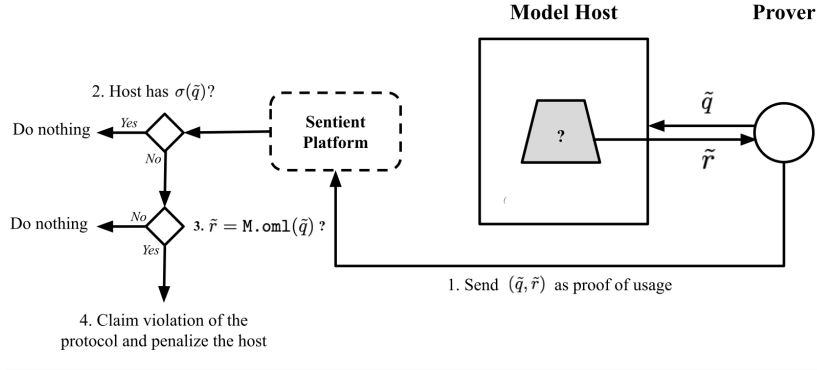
Model Host

Prover

2. Host has $\sigma(\tilde{q})$?

Do nothing

Yes

No

Sentient Platform

?

$\tilde{q}$

$\tilde{r}$

Do nothing

No

Yes

3. $\tilde{r} = \texttt{M.oml}(\tilde{q})$ ?

1. Send $(\tilde{q}, \tilde{r})$ as proof of usage

4. Claim violation of the protocol and penalize the host